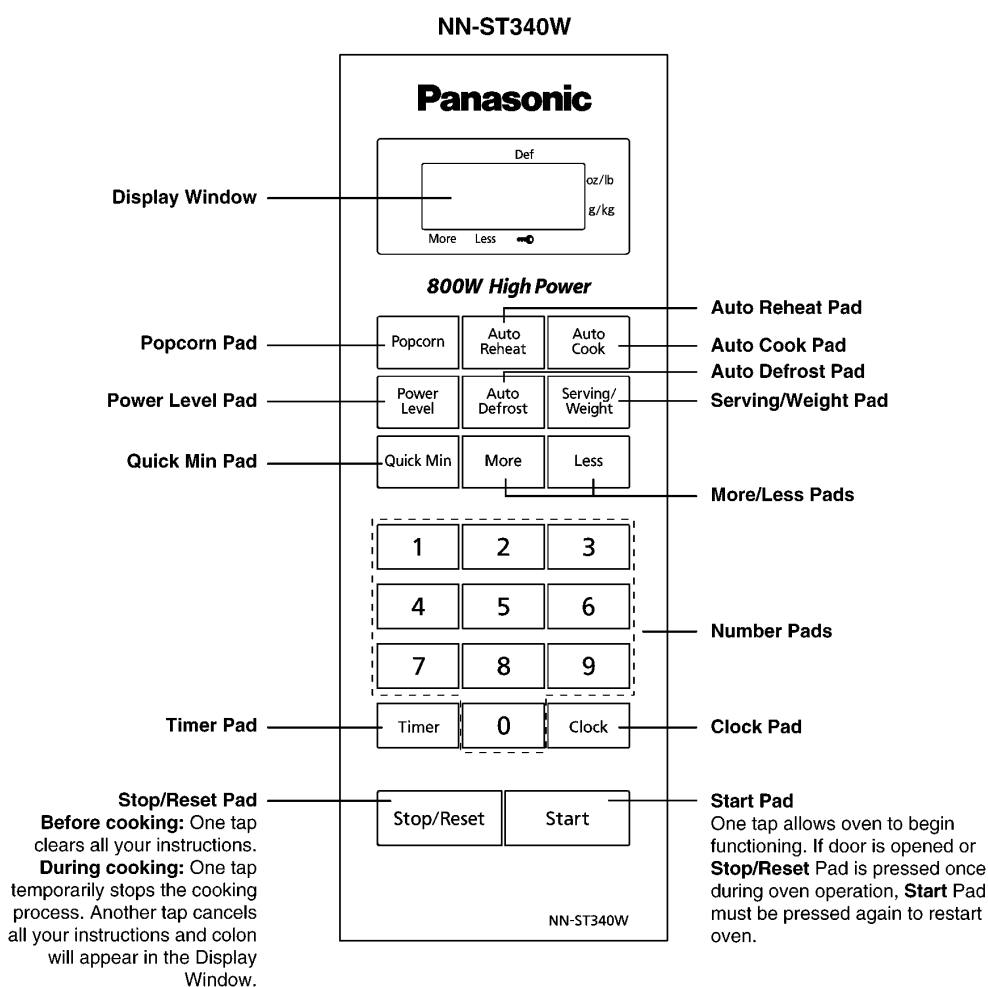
NN-ST340W

Panasonic

Def

oz/lb

g/kg

More Less

Display Window

800W High Power

Auto Reheat Pad

Popcorn Pad

Popcorn

Auto Reheat

Auto Cook

Auto Cook Pad

Auto Defrost Pad

Power Level Pad

Power Level

Auto Defrost

Serving/ Weight

Serving/Weight Pad

Quick Min Pad

Quick Min

More

Less

More/Less Pads

1 2 3

4 5 6

7 8 9

Number Pads

Timer Pad

Timer

0

Clock

Clock Pad

Stop/Reset Pad
**Before cooking:** One tap clears all your instructions. **During cooking:** One tap temporarily stops the cooking process. Another tap cancels all your instructions and colon will appear in the Display Window.

Stop/Reset

Start

Start Pad
One tap allows oven to begin functioning. If door is opened or **Stop/Reset** Pad is pressed once during oven operation, **Start** Pad must be pressed again to restart oven.

NN-ST340W